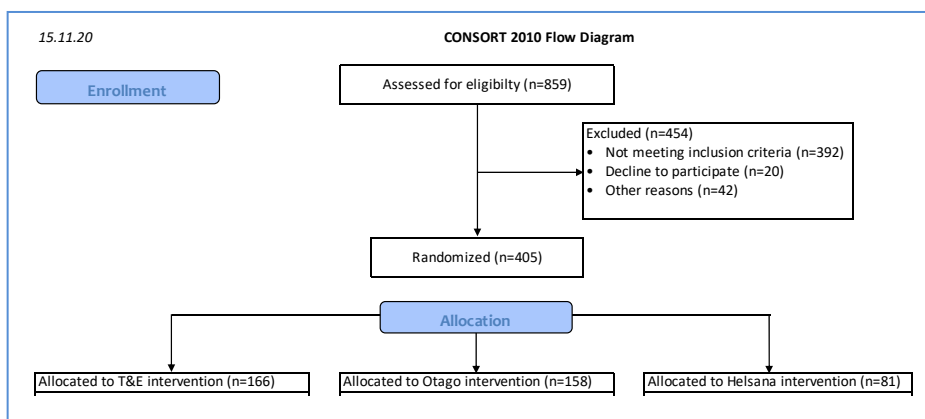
15.11.20

CONSORT 2010 Flow Diagram

Enrollment

Assessed for eligibilty (n=859)

Excluded (n=454)
• Not meeting inclusion criteria (n=392)
• Decline to participate (n=20)
• Other reasons (n=42)

Randomized (n=405)

Allocation

Allocated to T&E intervention (n=166)

Allocated to Otago intervention (n=158)

Allocated to Helsana intervention (n=81)